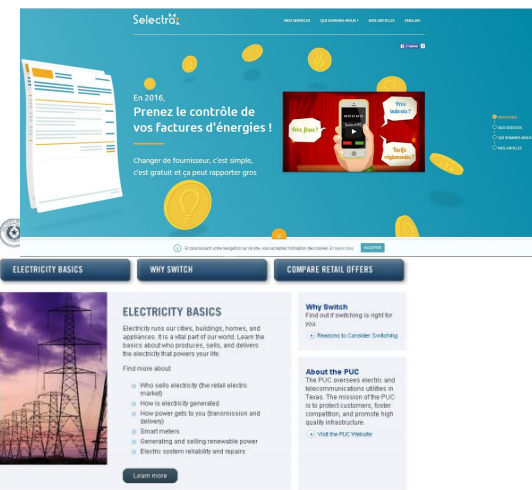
Selectra

NOS SERVICES QUI SOMMES-NOUS ? NOS ARTICLES ENGLISH

En 2016,
Prenez le contrôle de vos factures d'énergies !

Changer de fournisseur, c'est simple, c'est gratuit et ça peut rapporter gros

Prix fixe ? Prix indexé ? Tarifs réglementés ?

ACCUEIL
NOS SERVICES
QUI SOMMES-NOUS ?
NOS ARTICLES

En poursuivant votre navigation sur ce site, vous acceptez l'utilisation des cookies. En savoir plus ACCEPTER

ELECTRICITY BASICS | WHY SWITCH | COMPARE RETAIL OFFERS

ELECTRICITY BASICS

Electricity runs our cities, buildings, homes, and appliances. It is a vital part of our world. Learn the basics about who produces, sells, and delivers the electricity that powers your life.

Find more about:

Who sells electricity (the retail electric market)
How is electricity generated
How power gets to you (transmission and delivery)
Smart meters
Generating and selling renewable power
Electric system reliability and repairs

Learn more

Why Switch
Find out if switching is right for you.
Reasons to Consider Switching

About the PUC
The PUC oversees electric and telecommunications utilities in Texas. The mission of the PUC is to protect customers, foster competition, and promote high quality infrastructure.
Visit the PUC Website